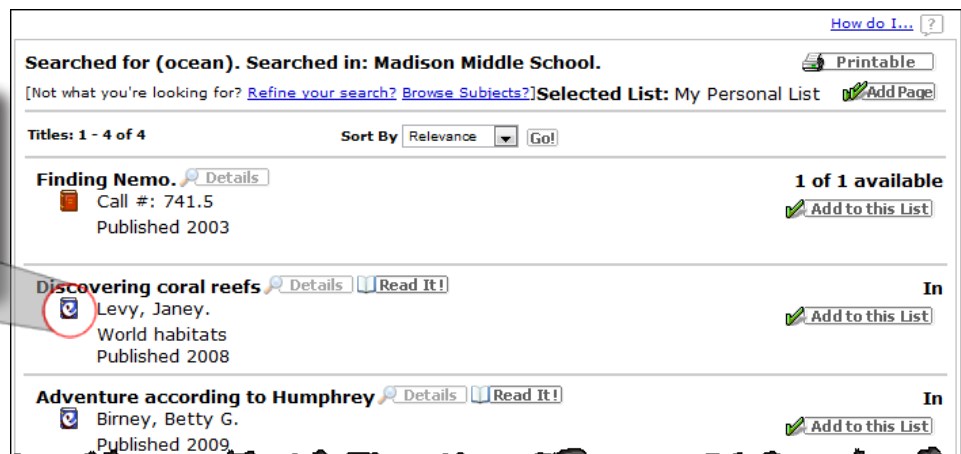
How do I... ?

Searched for (ocean). Searched in: Madison Middle School.

Printable

[Not what you're looking for? Refine your search? Browse Subjects?] Selected List: My Personal List

Add Page

Titles: 1 - 4 of 4

Sort By Relevance Go!

Finding Nemo. Details

1 of 1 available

Call #: 741.5

Published 2003

Add to this List

Discovering coral reefs Details Read It!

In

Levy, Janey.

World habitats

Published 2008

Add to this List

Adventure according to Humphrey Details Read It!

In

Birney, Betty G.

Published 2009

Add to this List